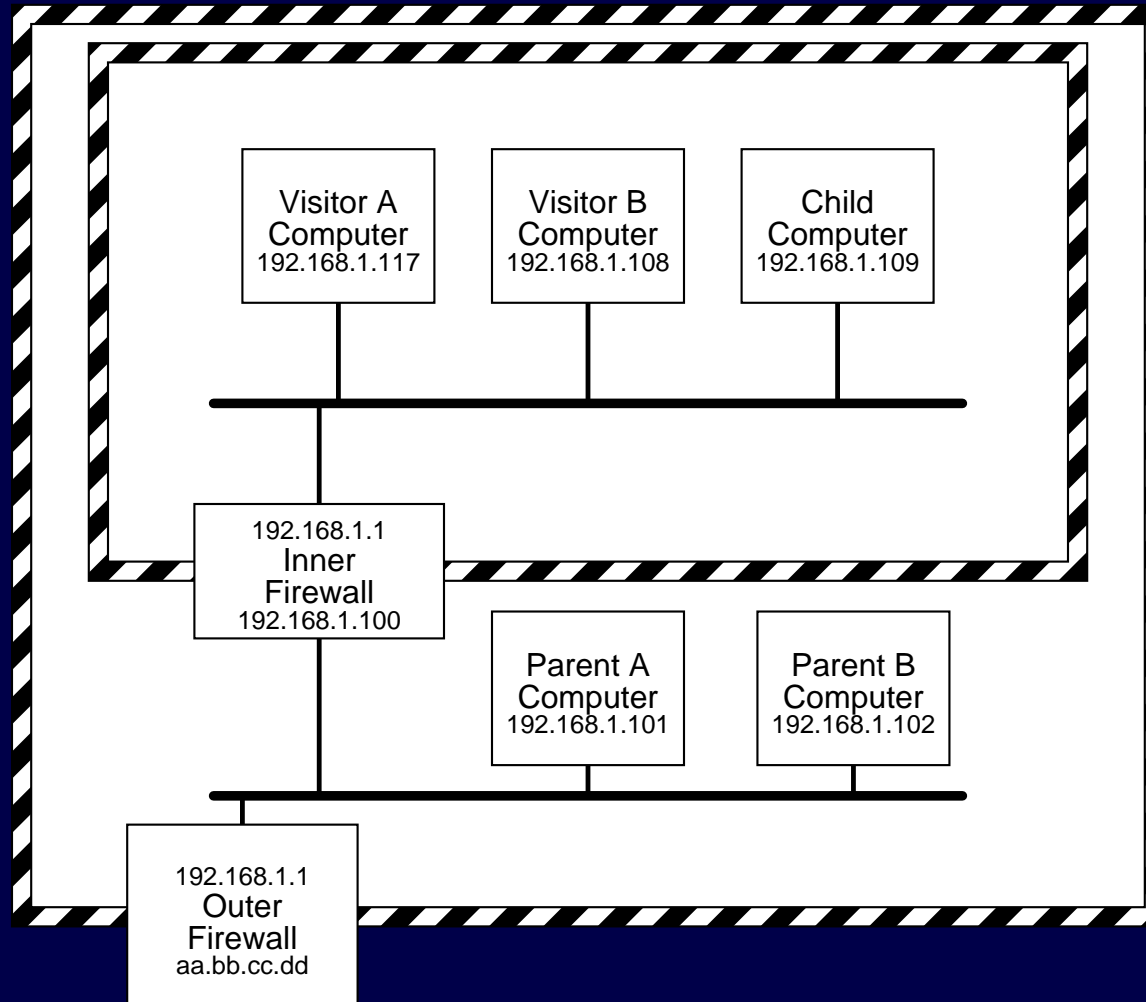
Visitor A
Computer
192.168.1.117

Visitor B
Computer
192.168.1.108

Child
Computer
192.168.1.109

192.168.1.1
Inner
Firewall
192.168.1.100

Parent A
Computer
192.168.1.101

Parent B
Computer
192.168.1.102

192.168.1.1
Outer
Firewall
aa.bb.cc.dd